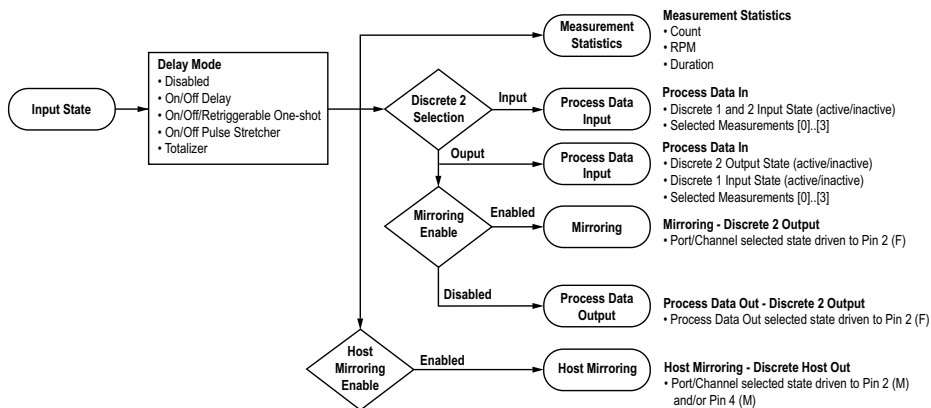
Input State

Delay Mode
• Disabled
• On/Off Delay
• On/Off/Retriggergable One-shot
• On/Off Pulse Stretcher
• Totalizer

Measurement Statistics

Measurement Statistics
• Count
• RPM
• Duration

Discrete 2 Selection

Input

Process Data Input

Process Data In
• Discrete 1 and 2 Input State (active/inactive)
• Selected Measurements [0]..[3]

Ouput

Process Data Input

Process Data In
• Discrete 2 Output State (active/inactive)
• Discrete 1 Input State (active/inactive)
• Selected Measurements [0]..[3]

Mirroring Enable

Enabled

Mirroring

Mirroring - Discrete 2 Output
• Port/Channel selected state driven to Pin 2 (F)

Disabled

Process Data Output

Process Data Out - Discrete 2 Output
• Process Data Out selected state driven to Pin 2 (F)

Host Mirroring Enable

Enabled

Host Mirroring

Host Mirroring - Discrete Host Out
• Port/Channel selected state driven to Pin 2 (M) and/or Pin 4 (M)